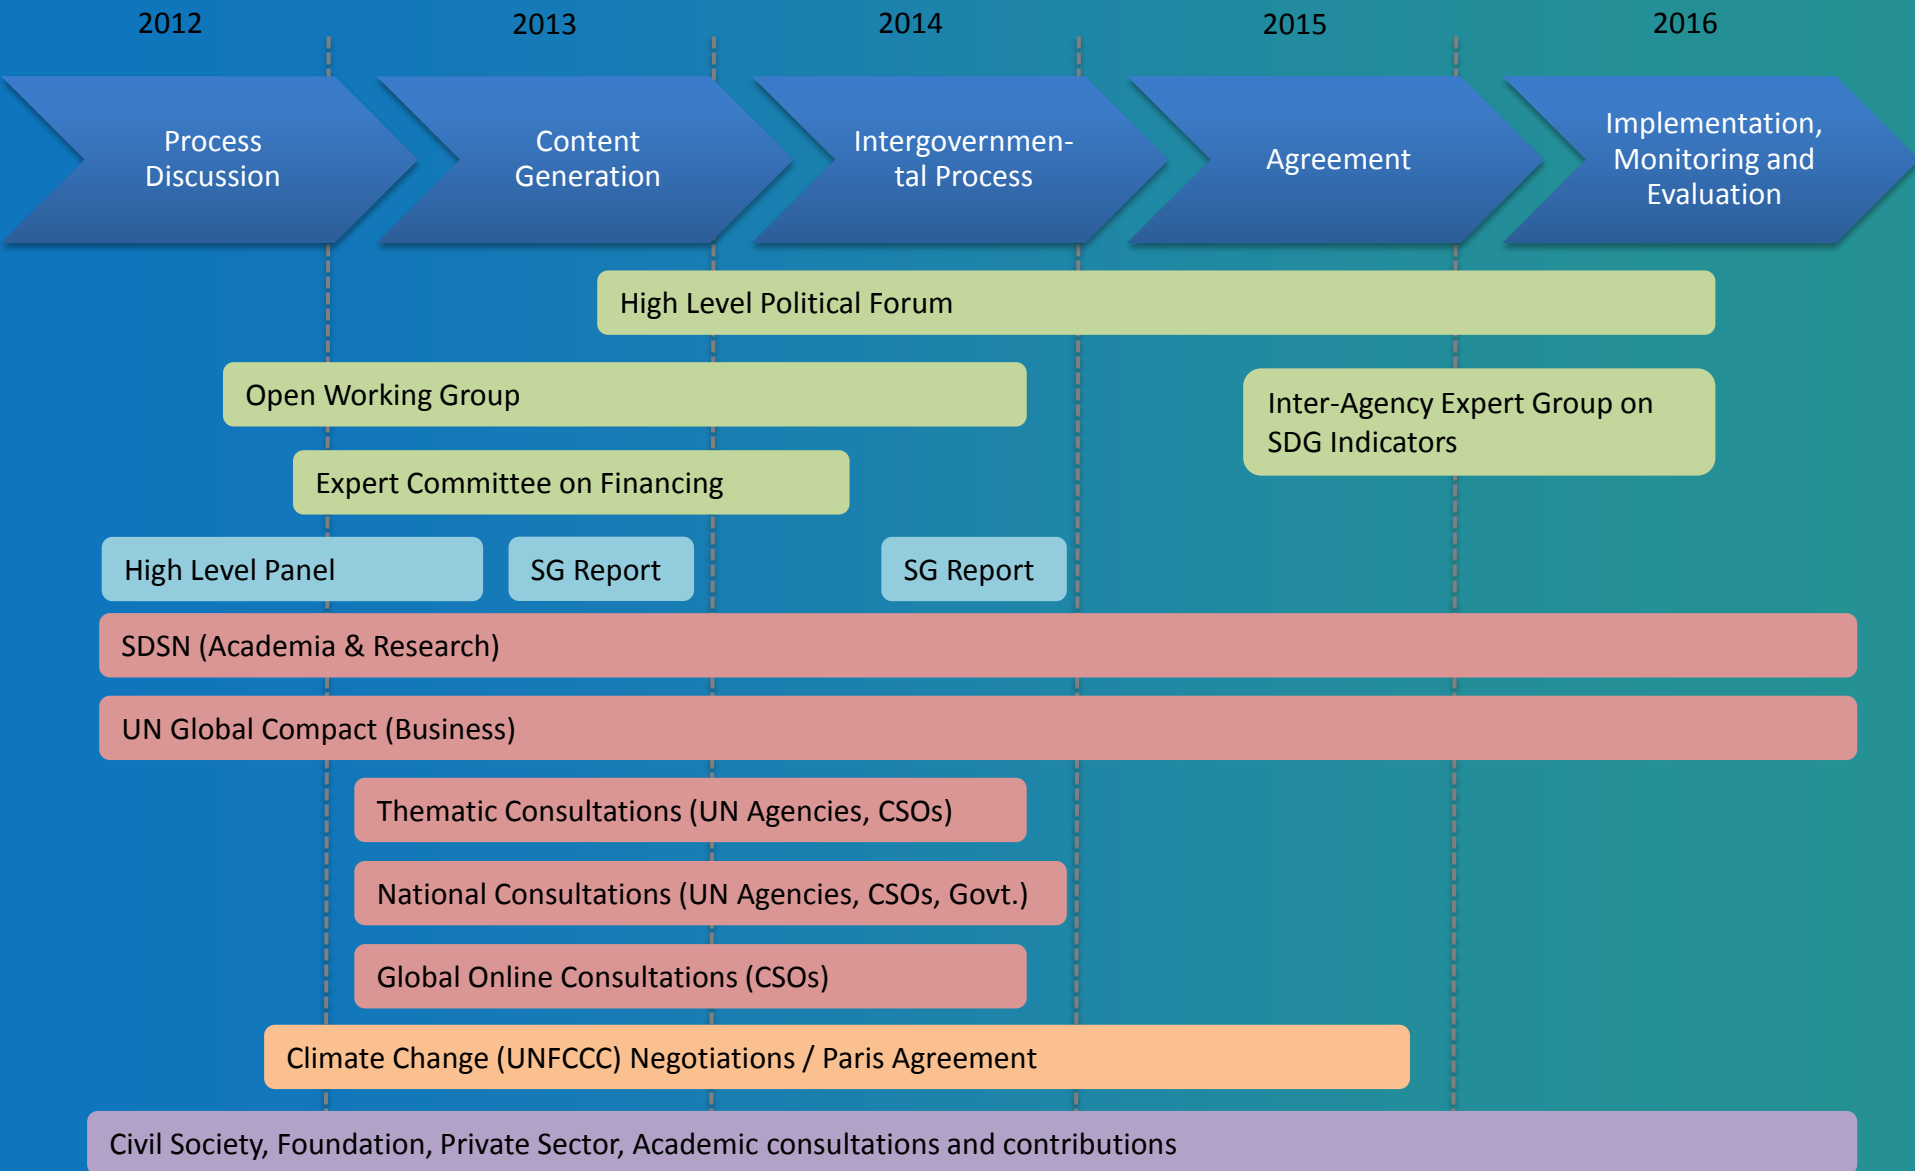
2012 2013 2014 2015 2016

Process Discussion

Content Generation

Intergovernmental Process

Agreement

Implementation, Monitoring and Evaluation

High Level Political Forum

Open Working Group

Inter-Agency Expert Group on SDG Indicators

Expert Committee on Financing

High Level Panel

SG Report

SG Report

SDSN (Academia & Research)

UN Global Compact (Business)

Thematic Consultations (UN Agencies, CSOs)

National Consultations (UN Agencies, CSOs, Govt.)

Global Online Consultations (CSOs)

Climate Change (UNFCCC) Negotiations / Paris Agreement

Civil Society, Foundation, Private Sector, Academic consultations and contributions